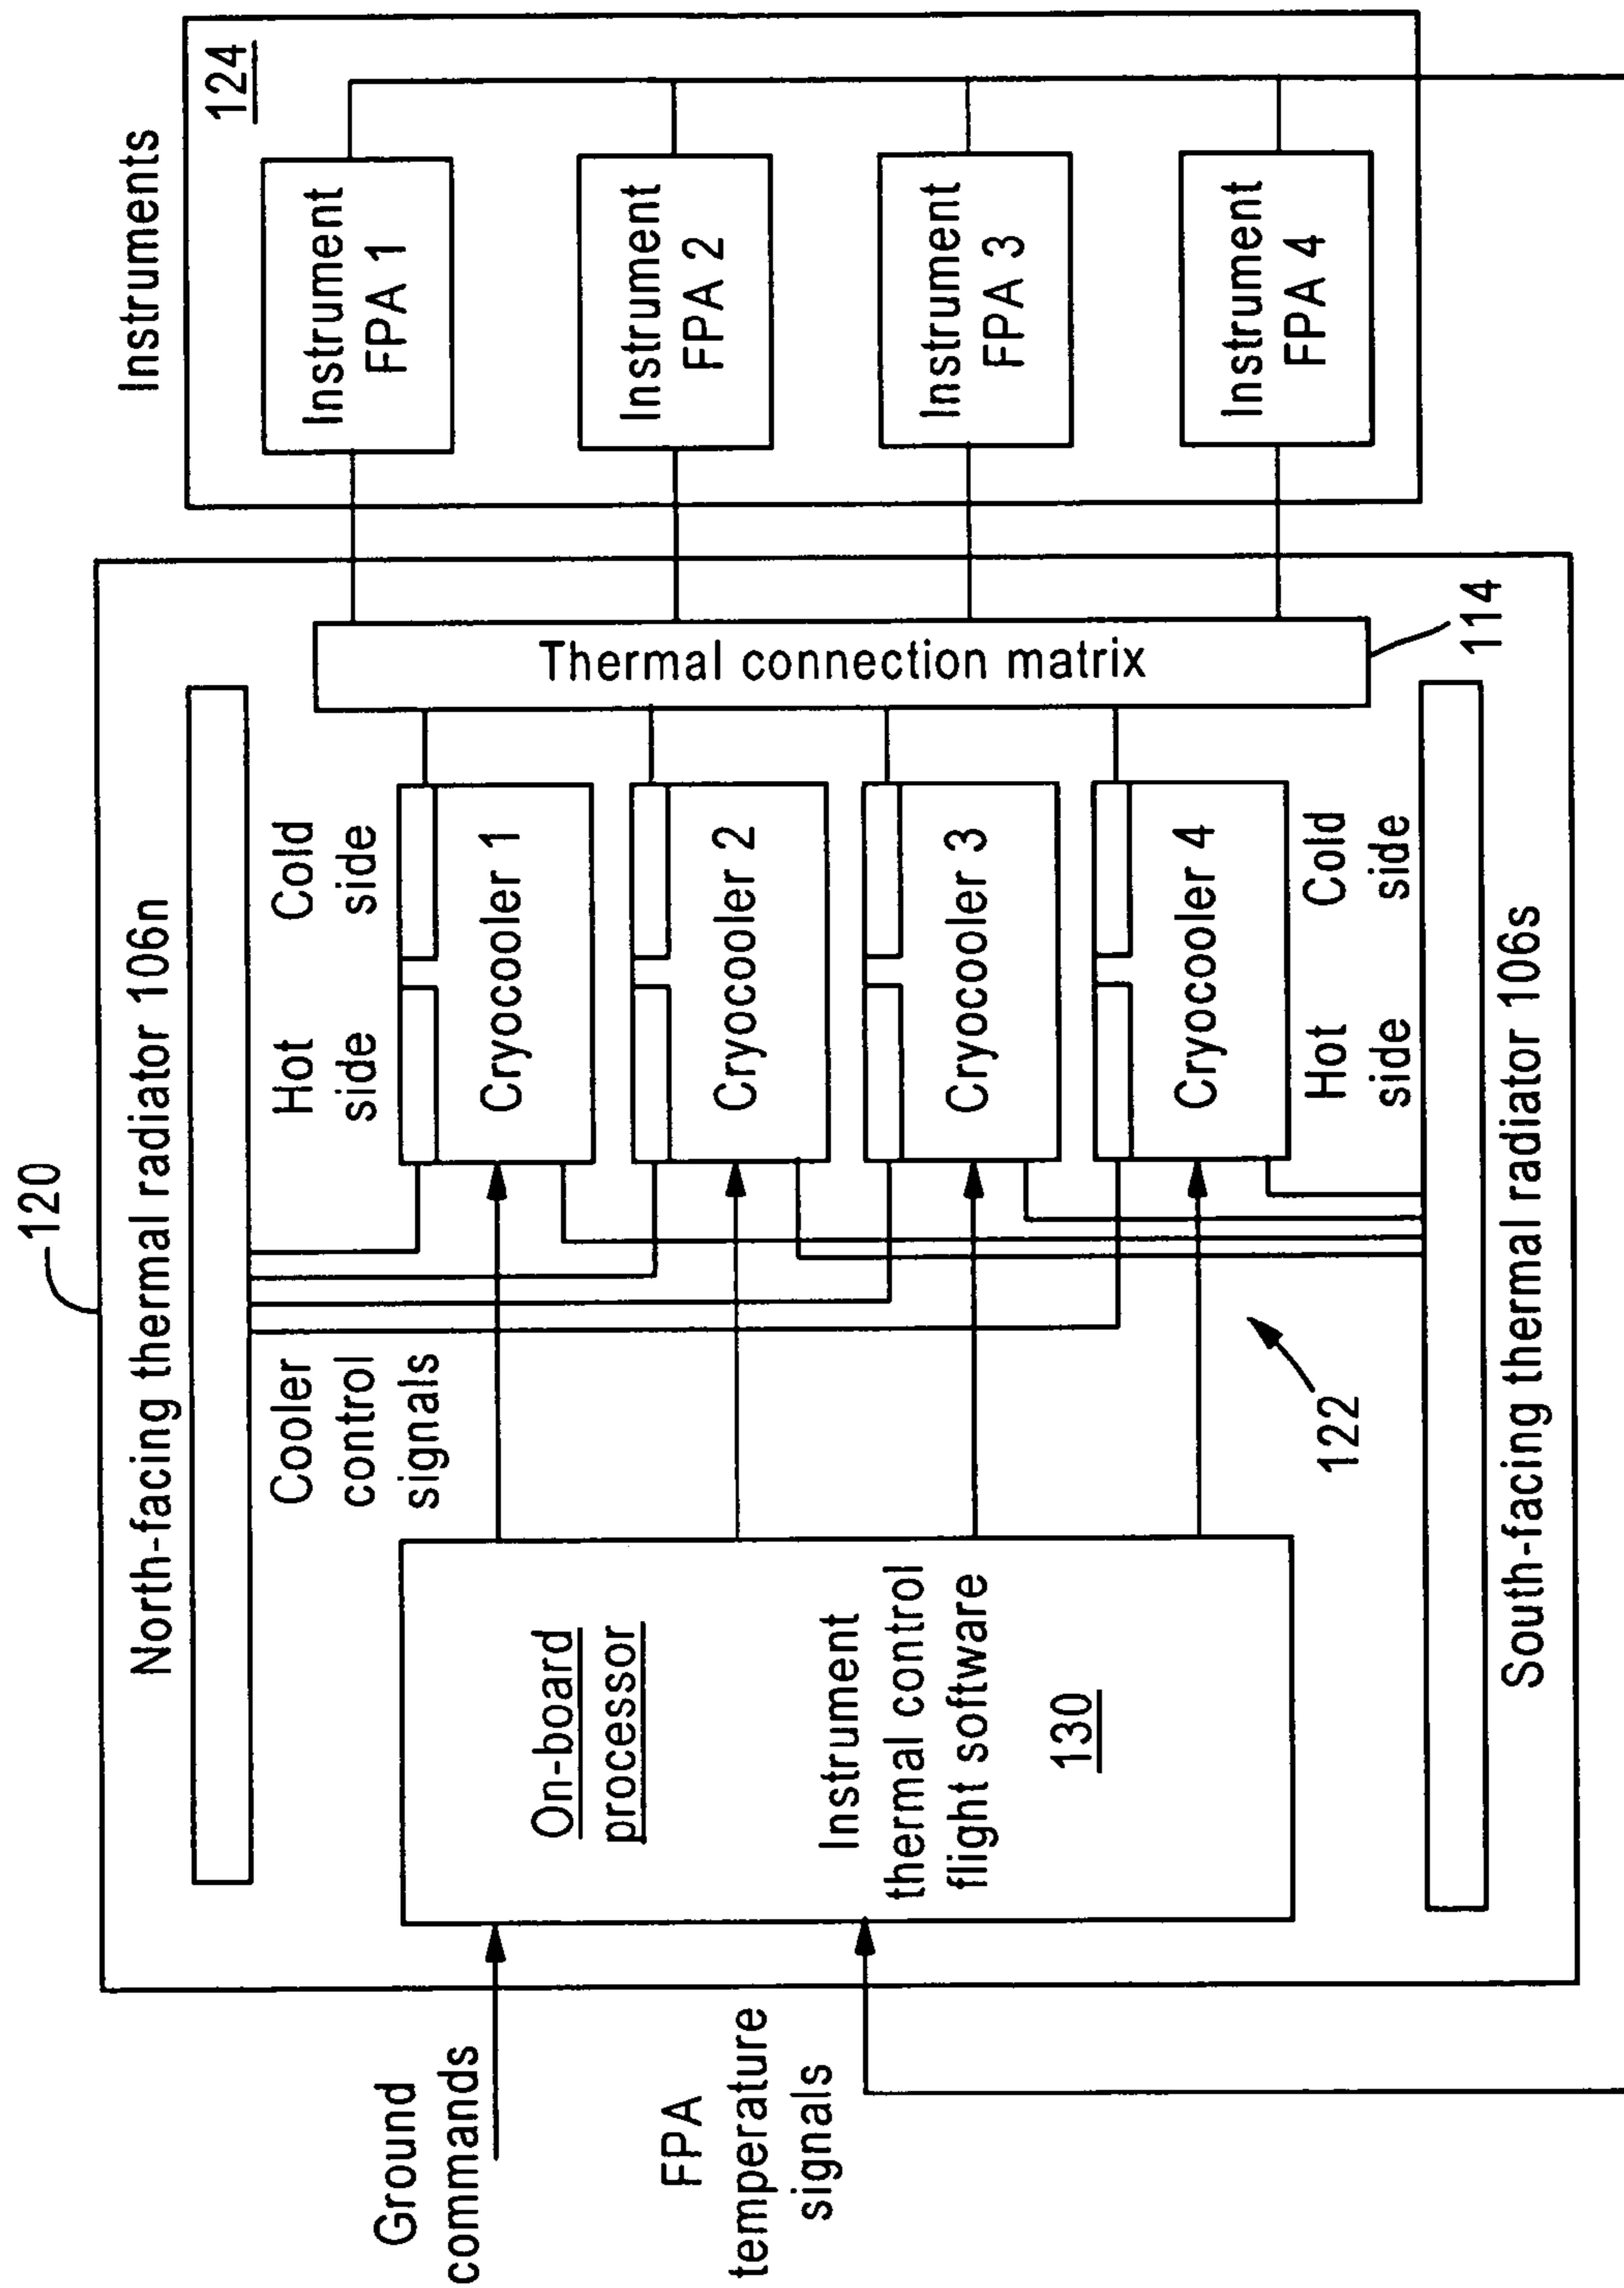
Instruments
124
Instrument FPA 1
Instrument FPA 2
Instrument FPA 3
Instrument FPA 4
Thermal connection matrix
114
120
North-facing thermal radiator 106n
Hot side
Cold side
Cryocooler 1
Cryocooler 2
Cryocooler 3
Cryocooler 4
Cold side
Hot side
South-facing thermal radiator 106s
Cooler control signals
122
On-board processor
Instrument thermal control flight software
130
Ground commands
FPA temperature signals